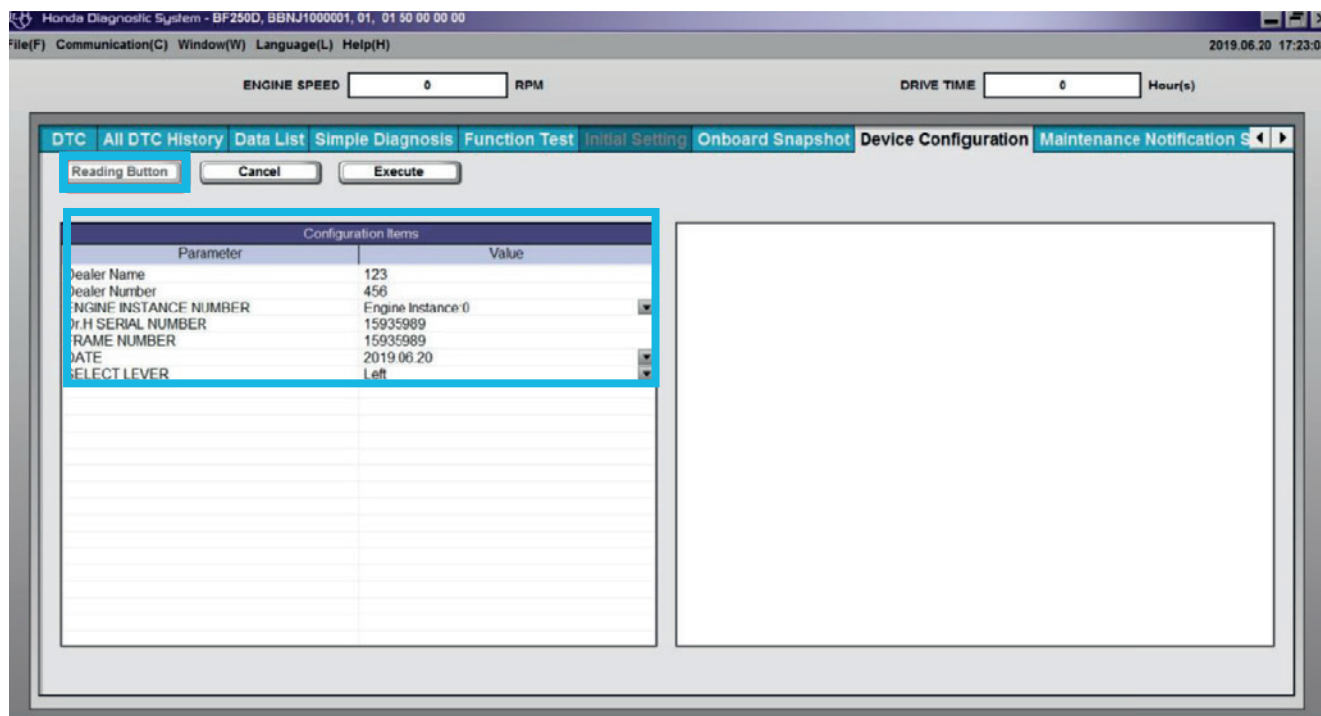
Honda Diagnostic System - BF250D, BBNJ1000001, 01, 01 50 00 00 00

ile(F) Communication(C) Window(W) Language(L) Help(H)

2019.06.20 17:23:0

ENGINE SPEED 0 RPM

DRIVE TIME 0 Hour(s)

DTC | All DTC History | Data List | Simple Diagnosis | Function Test | Initial Setting | Onboard Snapshot | Device Configuration | Maintenance Notification S

Reading Button | Cancel | Execute

Configuration Items

| Parameter | Value |
|---|---|
| Dealer Name | 123 |
| Dealer Number | 456 |
| ENGINE INSTANCE NUMBER | Engine Instance:0 |
| Dr.H SERIAL NUMBER | 15935989 |
| FRAME NUMBER | 15935989 |
| DATE | 2019.06.20 |
| SELECT LEVER | Left |